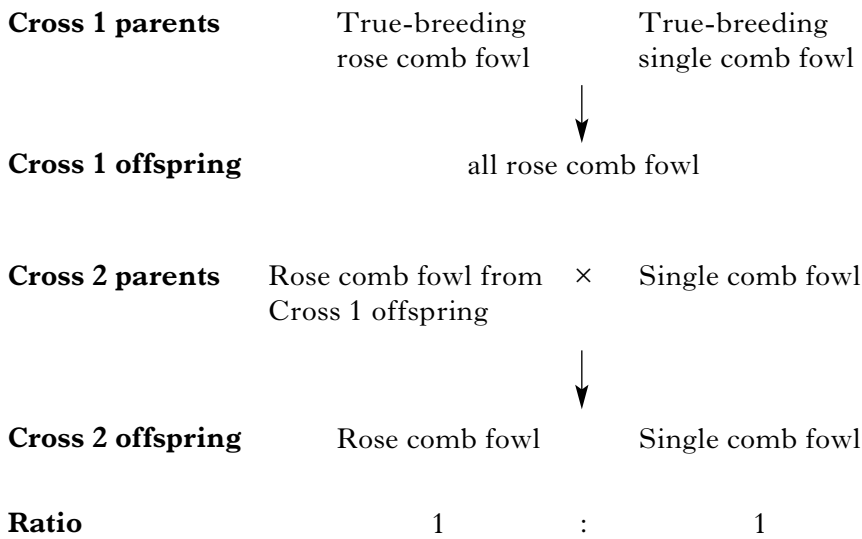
**Cross 1 parents** True-breeding rose comb fowl True-breeding single comb fowl

**Cross 1 offspring** all rose comb fowl

**Cross 2 parents** Rose comb fowl from Cross 1 offspring × Single comb fowl

**Cross 2 offspring** Rose comb fowl Single comb fowl

**Ratio** 1 : 1